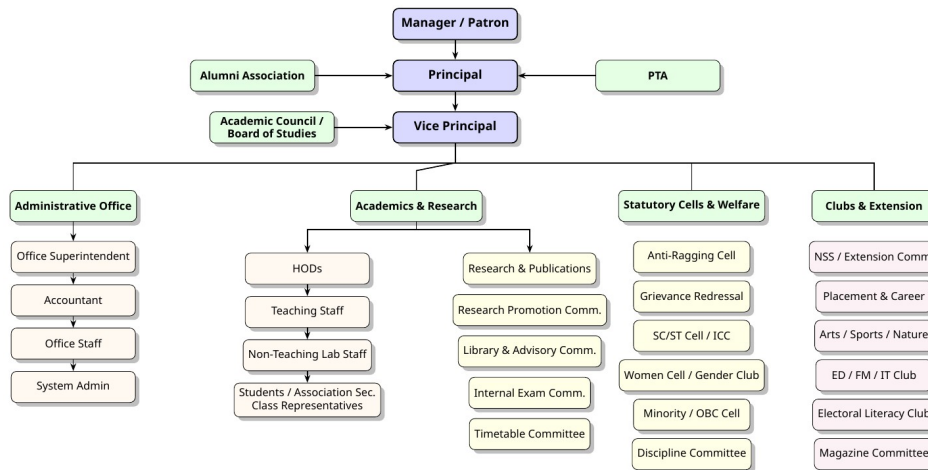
Manager / Patron

Alumni Association

Principal

PTA

Academic Council / Board of Studies

Vice Principal

Administrative Office

Office Superintendent

Accountant

Office Staff

System Admin

Academics & Research

HODs

Teaching Staff

Non-Teaching Lab Staff

Students / Association Sec. Class Representatives

Research & Publications

Research Promotion Comm.

Library & Advisory Comm.

Internal Exam Comm.

Timetable Committee

Statutory Cells & Welfare

Anti-Ragging Cell

Grievance Redressal

SC/ST Cell / ICC

Women Cell / Gender Club

Minority / OBC Cell

Discipline Committee

Clubs & Extension

NSS / Extension Comm

Placement & Career

Arts / Sports / Nature

ED / FM / IT Club

Electoral Literacy Club

Magazine Committee